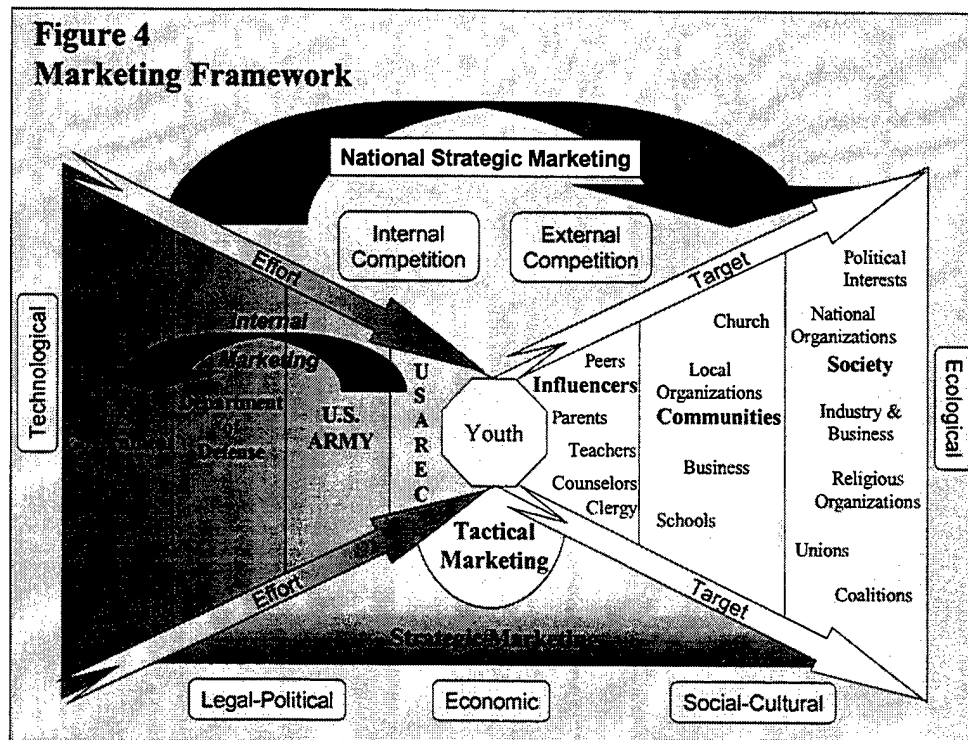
Figure 4
Marketing Framework

National Strategic Marketing

Internal Competition

External Competition

Effort

Target

Technological

Internal Marketing

Department of Defense

U.S. ARMY

USAREC

Youth

Peers

Influencers

Parents

Teachers

Counselors

Clergy

Church

Local Organizations

Communities

Business

Schools

Political Interests

National Organizations

Society

Industry & Business

Religious Organizations

Unions

Coalitions

Ecological

Tactical Marketing

Effort

Target

Strategic Marketing

Legal-Political

Economic

Social-Cultural